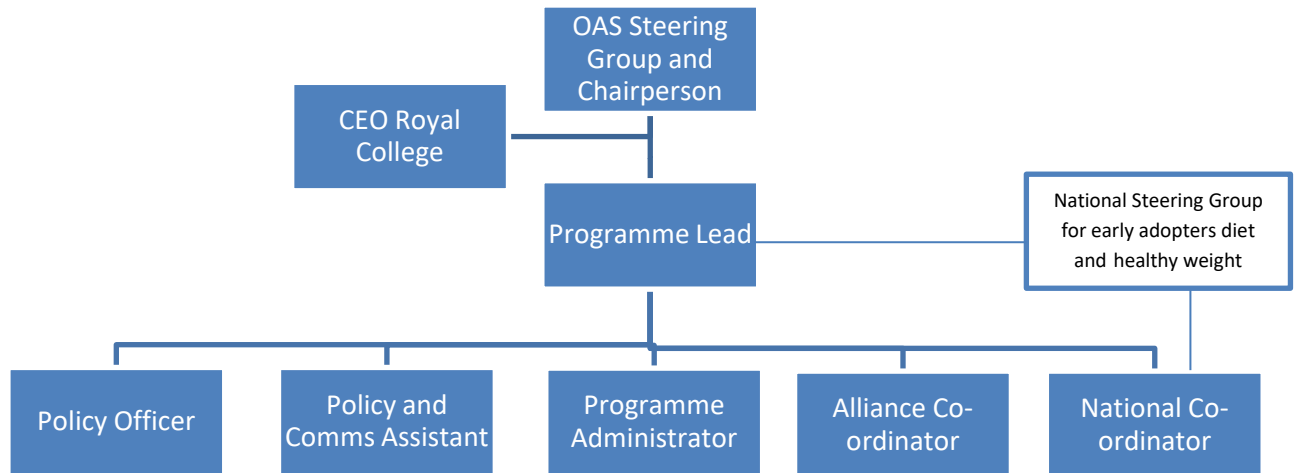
OAS Steering Group and Chairperson

CEO Royal College

Programme Lead

National Steering Group for early adopters diet and healthy weight

Policy Officer

Policy and Comms Assistant

Programme Administrator

Alliance Co-ordinator

National Co-ordinator